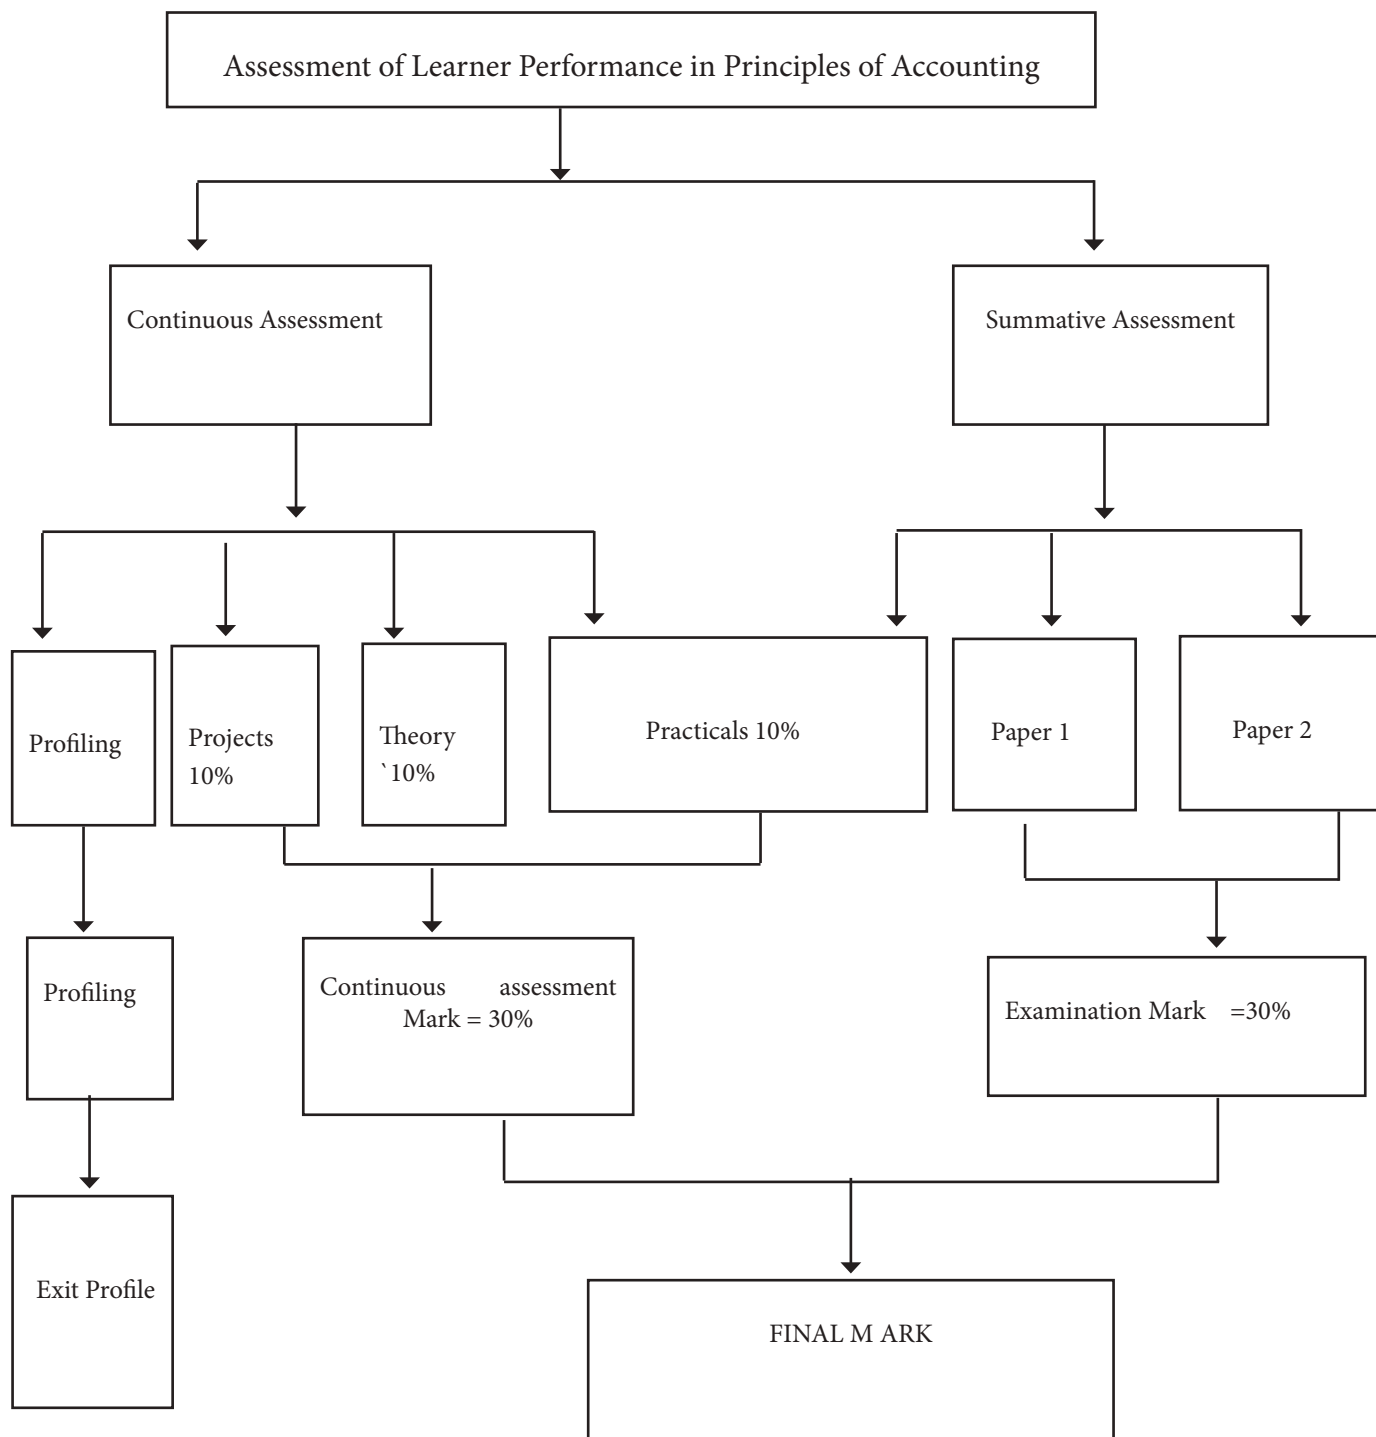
Assessment of Learner Performance in Principles of Accounting

Continuous Assessment

Summative Assessment

Profiling

Projects 10%

Theory `10%

Practicals 10%

Paper 1

Paper 2

Profiling

Continuous assessment Mark = 30%

Examination Mark =30%

Exit Profile

FINAL M ARK